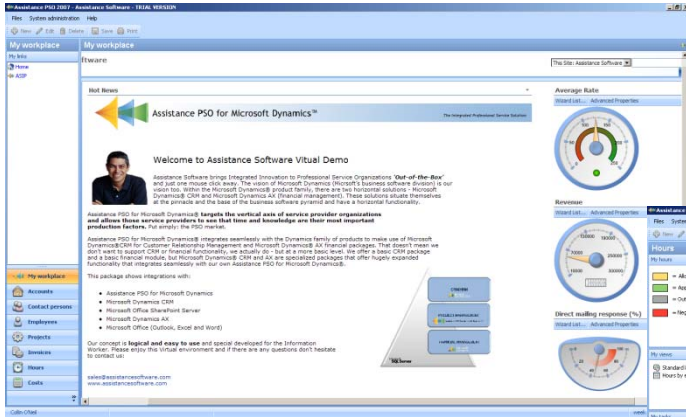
Assistance PSO 2007 - Assistance Software - TRIAL VERSION

Files System administration Help

New Edit Delete Save Print

My workplace

My links

Home

ASSP

My workplace

ftware

This Site: Assistance Software

Hot News

Assistance PSO for Microsoft Dynamics™

The Integrated Professional Service Solution

Welcome to Assistance Software Vitual Demo

Assistance Software brings Integrated Innovation to Professional Service Organizations 'Out-of-the-Box' and just one mouse click away. The vision of Microsoft Dynamics (Micrsoft's business software division) is our vision too. Within the Microsoft Dynamics® product family, there are two horizontal solutions - Microsoft Dynamics® CRM and Microsoft Dynamics AX (financial management). These solutions situate themselves at the pinnacle and the base of the business software pyramid and have a horizontal functionality.

Assistance PSO for Microsoft Dynamics® targets the vertical axis of service provider organizations and allows those service providers to see that time and knowledge are their most important production factors. Put simply: the PSO market.

Assistance PSO for Microsoft Dynamics® integrates seamlessly with the Dynamics family of products to make use of Microsoft Dynamics®CRM for Customer Relationship Management and Microsoft Dynamics® AX financial packages. That doesn't mean we don't want to support CRM or financial functionality, we actually do - but at a more basic level. We offer a basic CRM package and a basic financial module, but Microsoft Dynamics® CRM and AX are specialized packages that offer hugely expanded functionality that integrates seamlessly with our own Assistance PSO for Microsoft Dynamics®.

This package shows integrations with:

- Assistance PSO for Microsoft Dynamics
- Microsoft Dynamics CRM
- Microsoft Office SharePoint Server
- Microsoft Dynamics AX
- Microsoft Office (Outlook, Excel and Word)

Our concept is logical and easy to use and special developed for the Information Worker. Please enjoy the Virtual environment and if there are any questions don't hesitate to contact us!

sales@assistancesoftware.com
www.assistancesoftware.com

Average Rate

Wizard List... Advanced Properties

Revenue

Wizard List... Advanced Properties

0 10000 20000 30000 40000 50000

Direct mailing response (%)

Wizard List... Advanced Properties

My workplace

Accounts

Contact persons

Employees

Projects

Invoices

Hours

Costs

Assistance

Files Sys

New

Hours

My hours

= All

= App

= Out

= Reje

My views

Standard

Hours by

Colin Oford